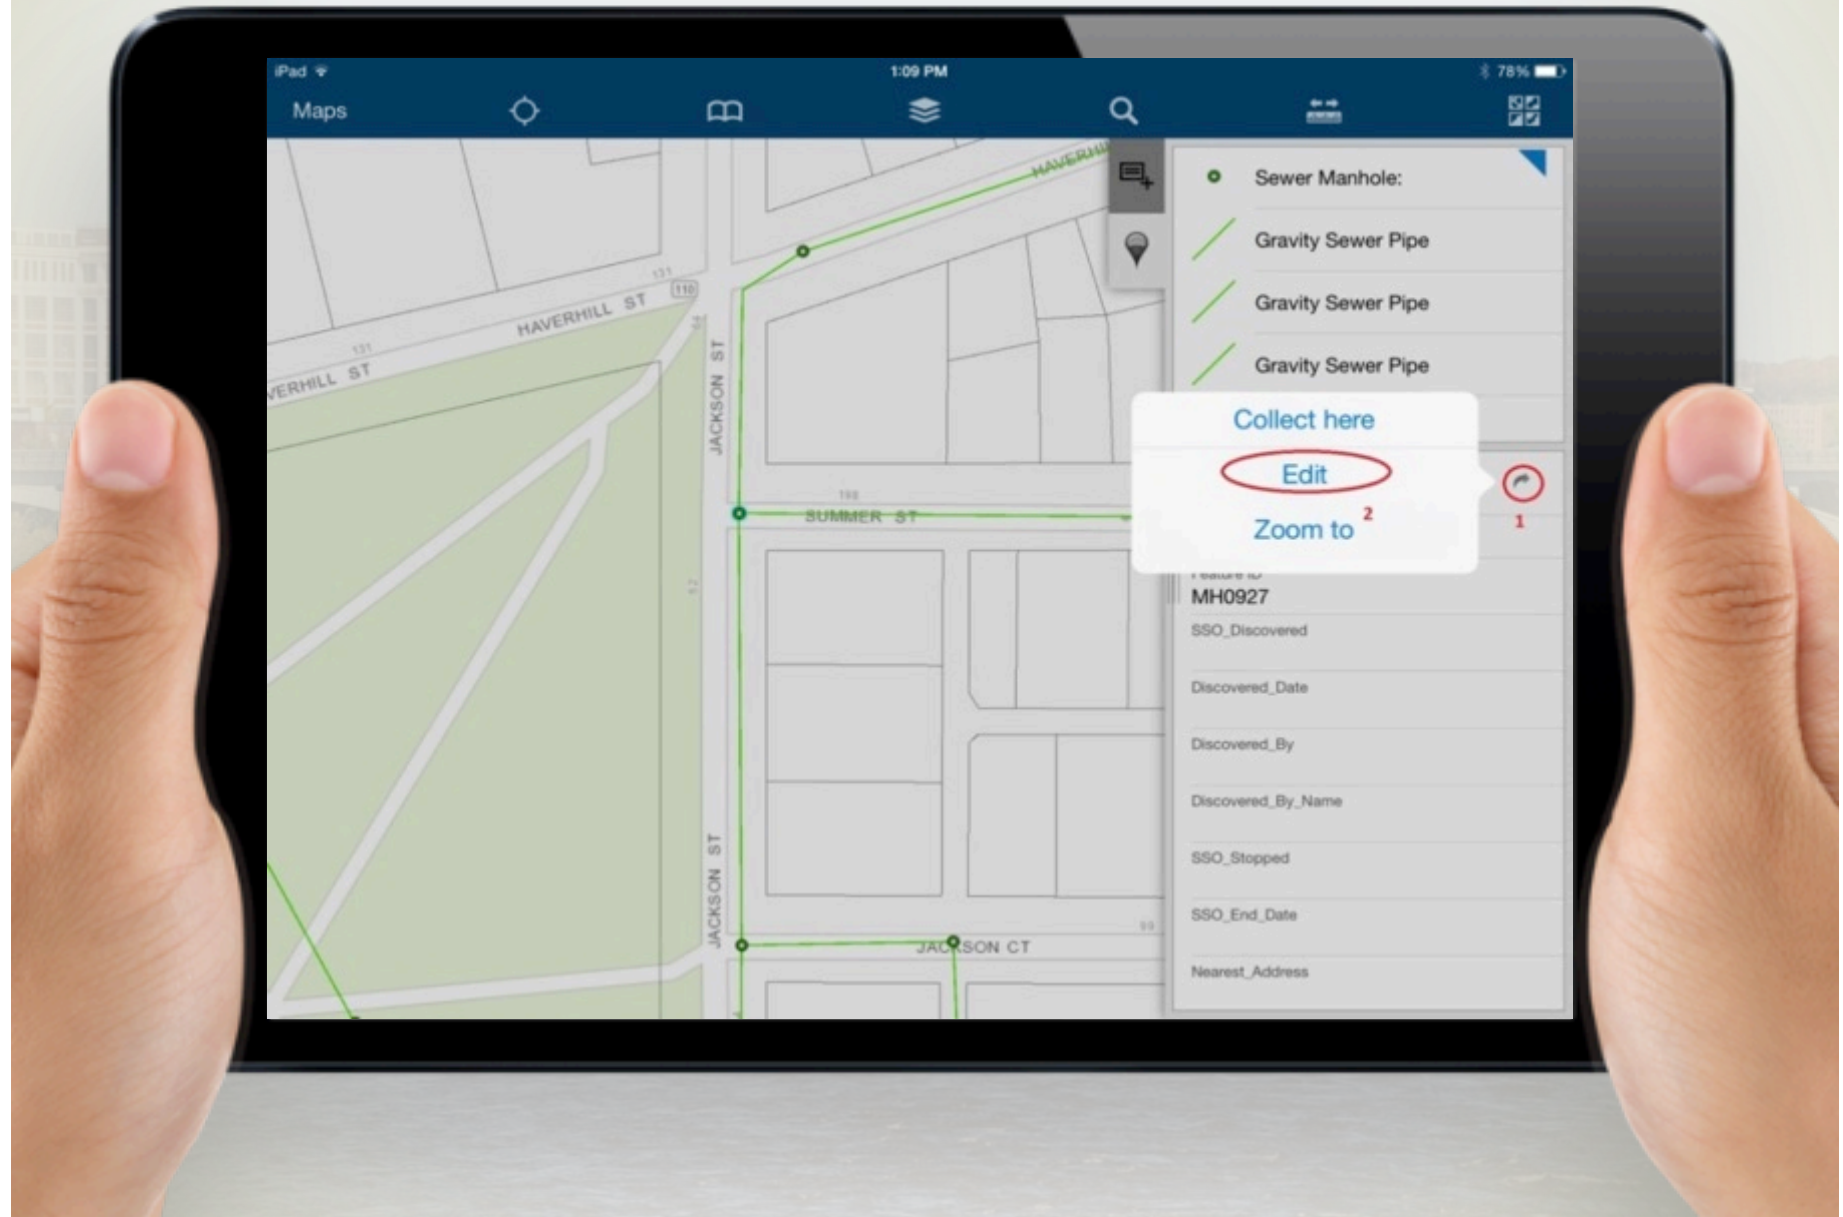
iPad

1:09 PM

78%

Maps

HAVERHILL ST

131

110

131

VERHILL ST

HAVERHILL

JACKSON ST

198

SUMMER ST

JACKSON ST

JACKSON CT

99

Sewer Manhole:

Gravity Sewer Pipe

Gravity Sewer Pipe

Gravity Sewer Pipe

Collect here

Edit

Zoom to

2

1

MH0927

SSO_Discovered

Discovered_Date

Discovered_By

Discovered_By_Name

SSO_Stopped

SSO_End_Date

Nearest_Address